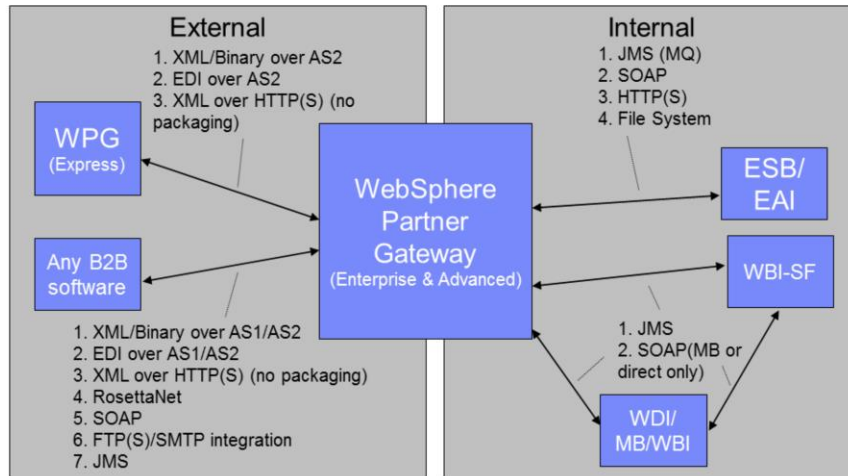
External

1. XML/Binary over AS2
2. EDI over AS2
3. XML over HTTP(S) (no packaging)

WPG (Express)

Any B2B software

1. XML/Binary over AS1/AS2
2. EDI over AS1/AS2
3. XML over HTTP(S) (no packaging)
4. RosettaNet
5. SOAP
6. FTP(S)/SMTP integration
7. JMS

WebSphere Partner Gateway (Enterprise & Advanced)

Internal

1. JMS (MQ)
2. SOAP
3. HTTP(S)
4. File System

ESB/ EAI

WBI-SF

1. JMS
2. SOAP(MB or direct only)

WDI/ MB/WBI